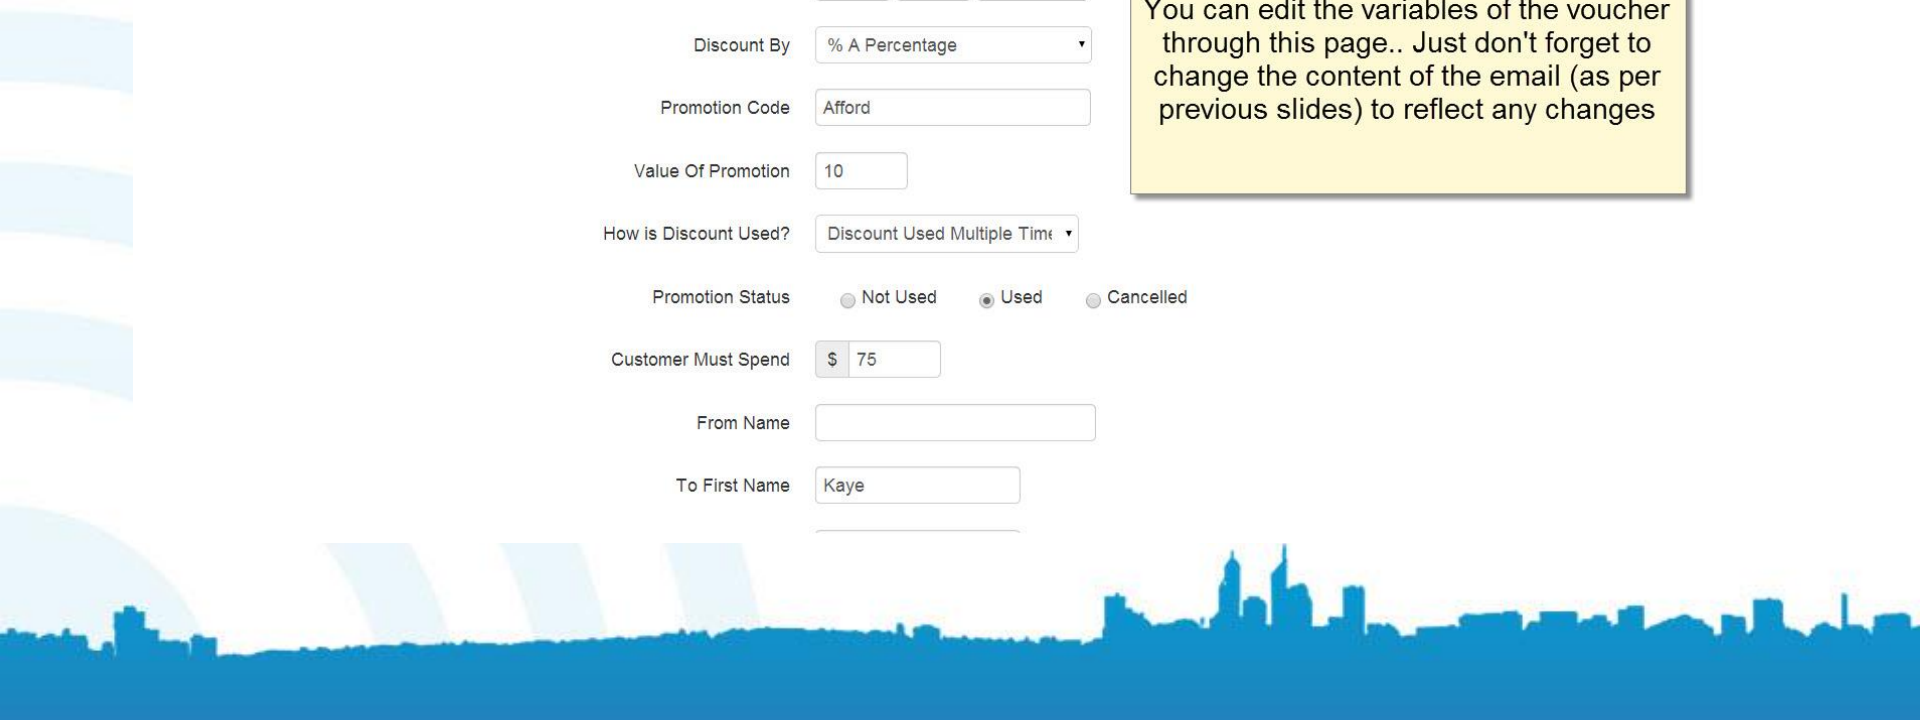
You can edit the variables of the voucher through this page.. Just don't forget to change the content of the email (as per previous slides) to reflect any changes

Discount By
% A Percentage

Promotion Code
Afford

Value Of Promotion
10

How is Discount Used?
Discount Used Multiple Time

Promotion Status
Not Used
Used
Cancelled

Customer Must Spend
$
75

From Name

To First Name
Kaye